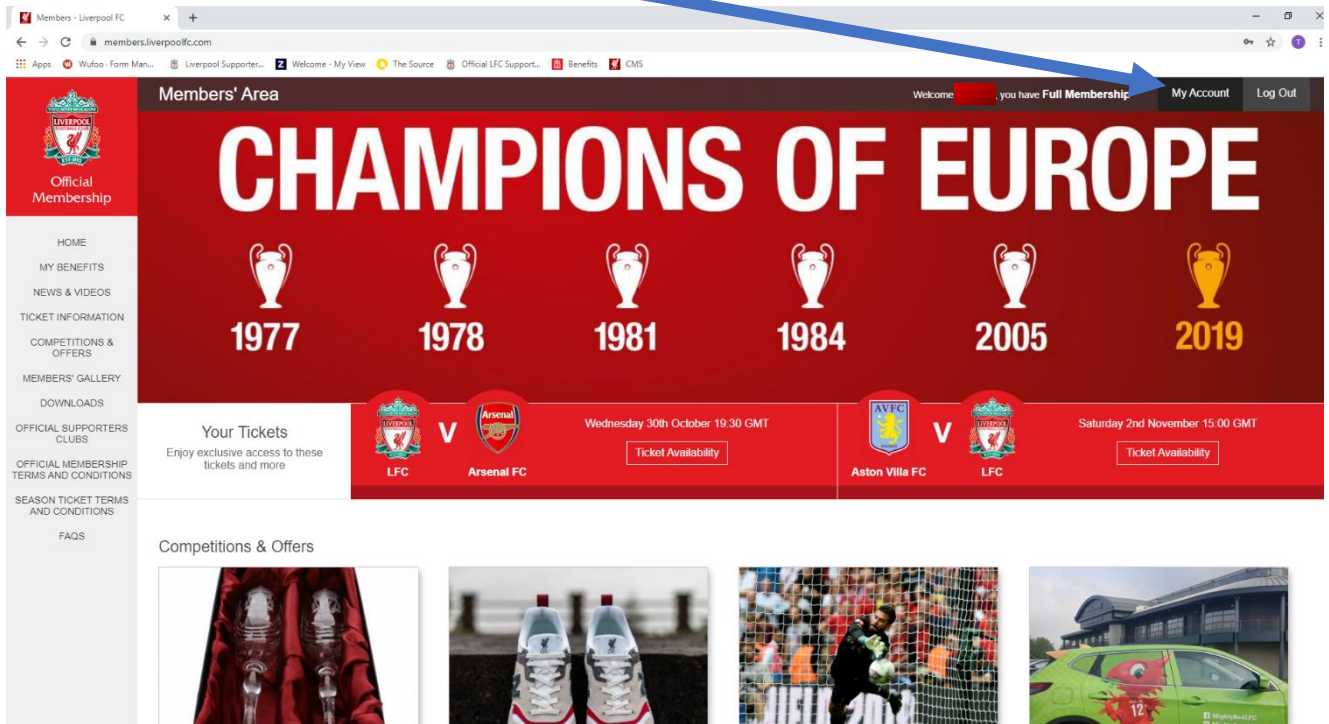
Members - Liverpool FC ×
members.liverpoolfc.com
Apps Wufoo - Form Man... Liverpool Supporter... Welcome - My View The Source Official LFC Support... Benefits CMS

Members' Area
Welcome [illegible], you have Full Membership
My Account
Log Out

LIVERPOOL FOOTBALL CLUB
Official Membership

HOME
MY BENEFITS
NEWS & VIDEOS
TICKET INFORMATION
COMPETITIONS & OFFERS
MEMBERS' GALLERY
DOWNLOADS
OFFICIAL SUPPORTERS CLUBS
OFFICIAL MEMBERSHIP TERMS AND CONDITIONS
SEASON TICKET TERMS AND CONDITIONS
FAQS

CHAMPIONS OF EUROPE
1977
1978
1981
1984
2005
2019

Your Tickets
Enjoy exclusive access to these tickets and more

LFC V Arsenal FC
Wednesday 30th October 19:30 GMT
Ticket Availability

AVFC
Aston Villa FC V LFC
Saturday 2nd November 15:00 GMT
Ticket Availability

Competitions & Offers

12